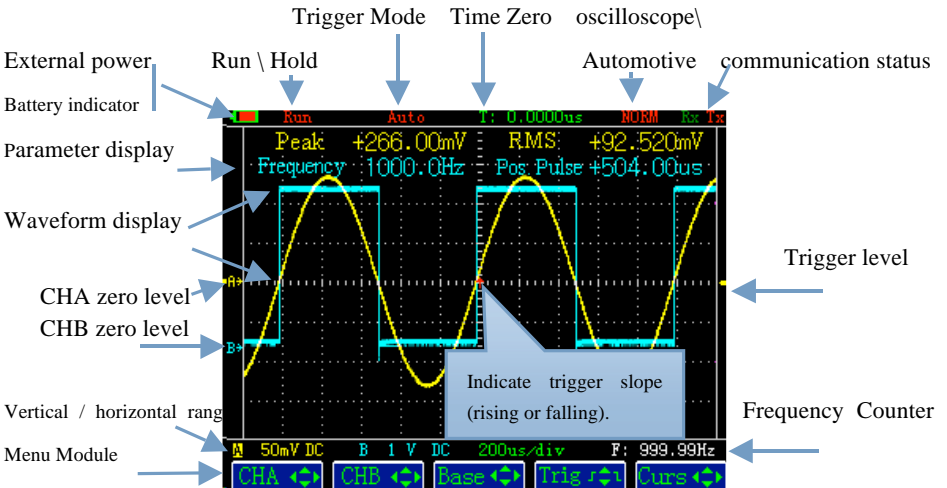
Trigger Mode Time Zero oscilloscope\

External power Run \ Hold Automotive communication status

Battery indicator

Run Auto T: 0.0000us NORM Rx Tx

Parameter display

Peak +266.00mV RMS +92.520mV
Frequency 1000.0Hz Pos Pulse +504.00us

Waveform display

Trigger level

CHA zero level

A

CHB zero level

B

Indicate trigger slope (rising or falling).

Vertical / horizontal rang Frequency Counter

N 50mV DC B 1 V DC 200us/div F: 999.99Hz

Menu Module

CHA CHB Base Trig Curs